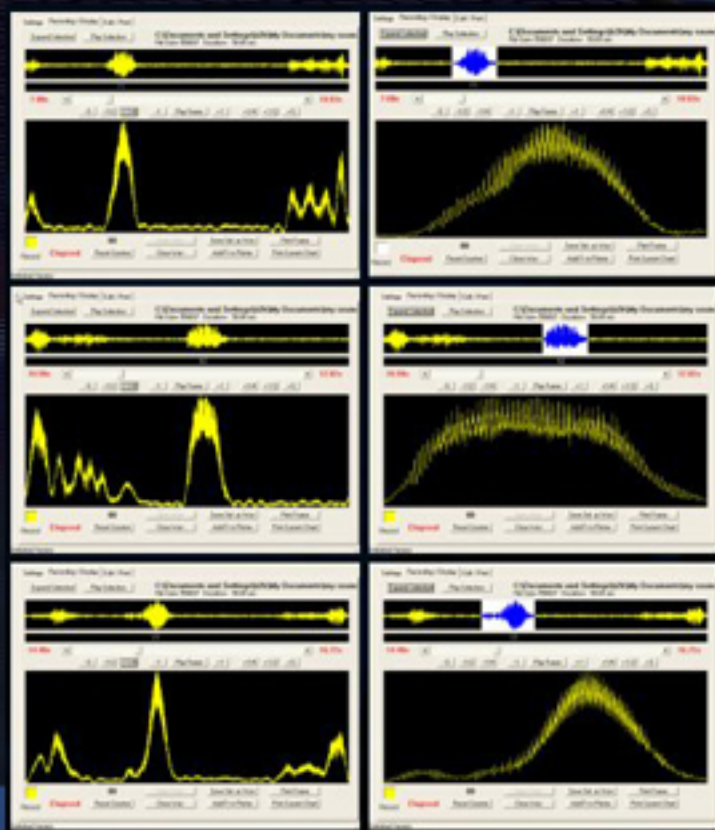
Settings Recording Window Edit View
Expand Selection Play Selection
C:\Documents and Settings\Wally\Documents\my sounds
Elapsed

Settings Recording Window Edit View
Expand Selection Play Selection
C:\Documents and Settings\Wally\Documents\my sounds
Elapsed

Settings Recording Window Edit View
Expand Selection Play Selection
C:\Documents and Settings\Wally\Documents\my sounds
Elapsed

Settings Recording Window Edit View
Expand Selection Play Selection
C:\Documents and Settings\Wally\Documents\my sounds
Elapsed

Settings Recording Window Edit View
Expand Selection Play Selection
C:\Documents and Settings\Wally\Documents\my sounds
Elapsed

Settings Recording Window Edit View
Expand Selection Play Selection
C:\Documents and Settings\Wally\Documents\my sounds
Elapsed